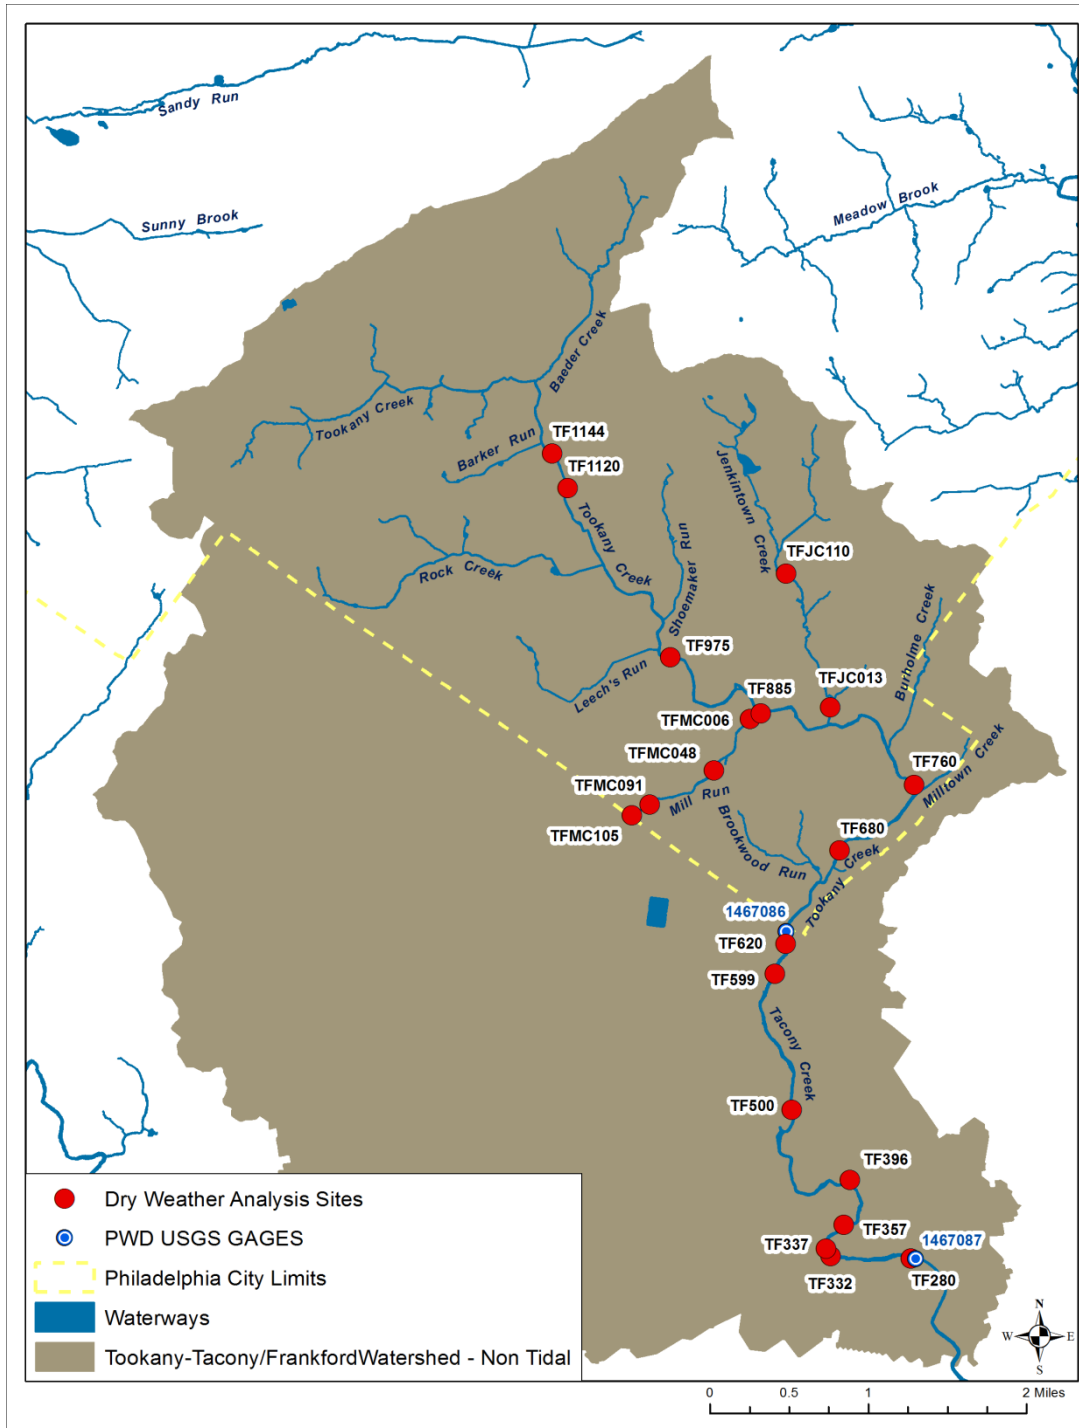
Sandy Run
Sunny Brook
Meadow Brook
Baeder Creek
Tookany Creek
Barker Run
TF1144
TF1120
Tookany Creek
Jenkintown Creek
Shoemaker Run
Rock Creek
TFJC110
Burholme Creek
TF975
Leech's Run
TF885
TFJC013
TFMC006
TFMC048
TF760
Milltown Creek
TFMC091
Mill Run
TFMC105
Brookwood Run
TF680
Tookany Creek
1467086
TF620
TF599
Tacony Creek
TF500
TF396
TF357
TF337
1467087
TF332
TF280

Dry Weather Analysis Sites
PWD USGS GAGES
Philadelphia City Limits
Waterways
Tookany-Tacony/FrankfordWatershed - Non Tidal

N
W
E
S
0
0.5
1
2 Miles